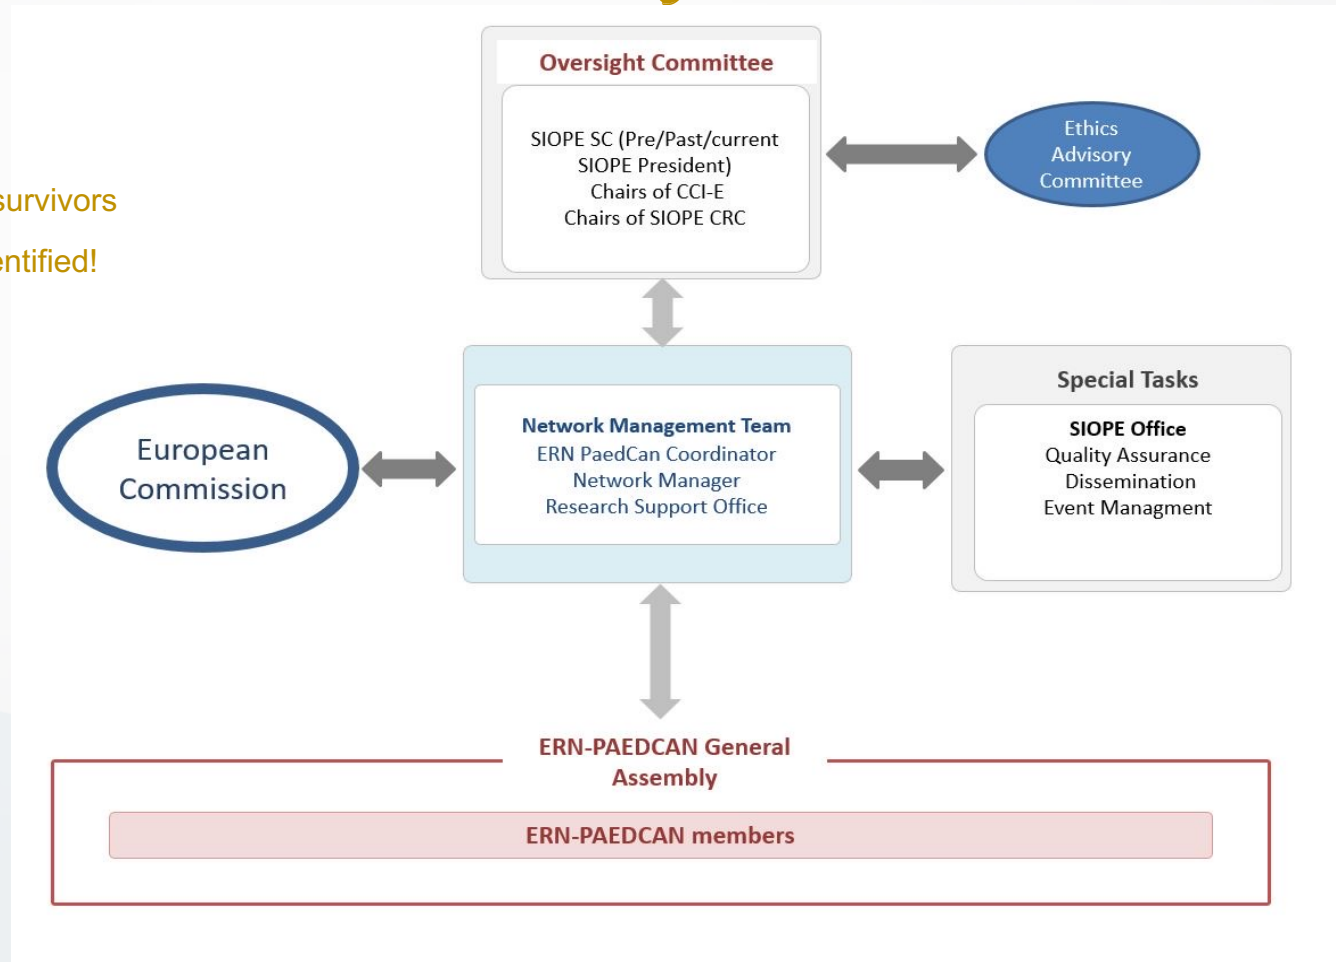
Oversight Committee

SIOPE SC (Pre/Past/current SIOPE President)
Chairs of CCI-E
Chairs of SIOPE CRC

Ethics Advisory Committee

survivors

entified!

Network Management Team
ERN PaedCan Coordinator
Network Manager
Research Support Office

Special Tasks

SIOPE Office
Quality Assurance
Dissemination
Event Managment

European Commission

ERN-PAEDCAN General Assembly

ERN-PAEDCAN members